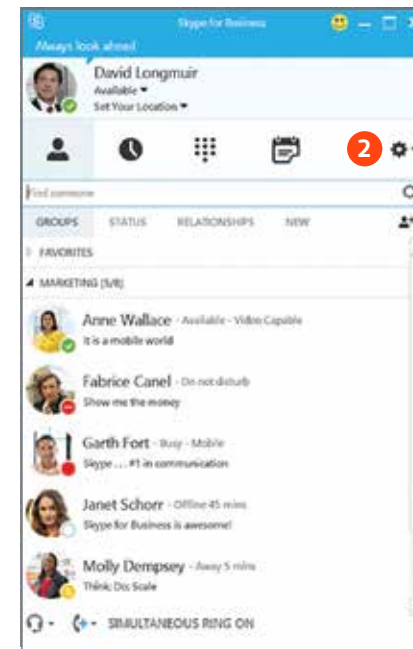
Skype for Business

Always look ahead

David Longmuir
Available
Set Your Location

2

Find someone

GROUPS STATUS RELATIONSHIPS NEW

FAVORITES

MARKETING (5/8)

Anne Wallace - Available - Video Capable
It is a mobile world

Fabrice Canel - Do not disturb
Show me the money

Garth Fort - Busy - Mobile
Skype ... #1 in communication

Janet Schorr - Offline 45 mins
Skype for Business is awesome!

Molly Dempsey - Away 5 mins
Think Doc Scale

SIMULTANEOUS RING ON